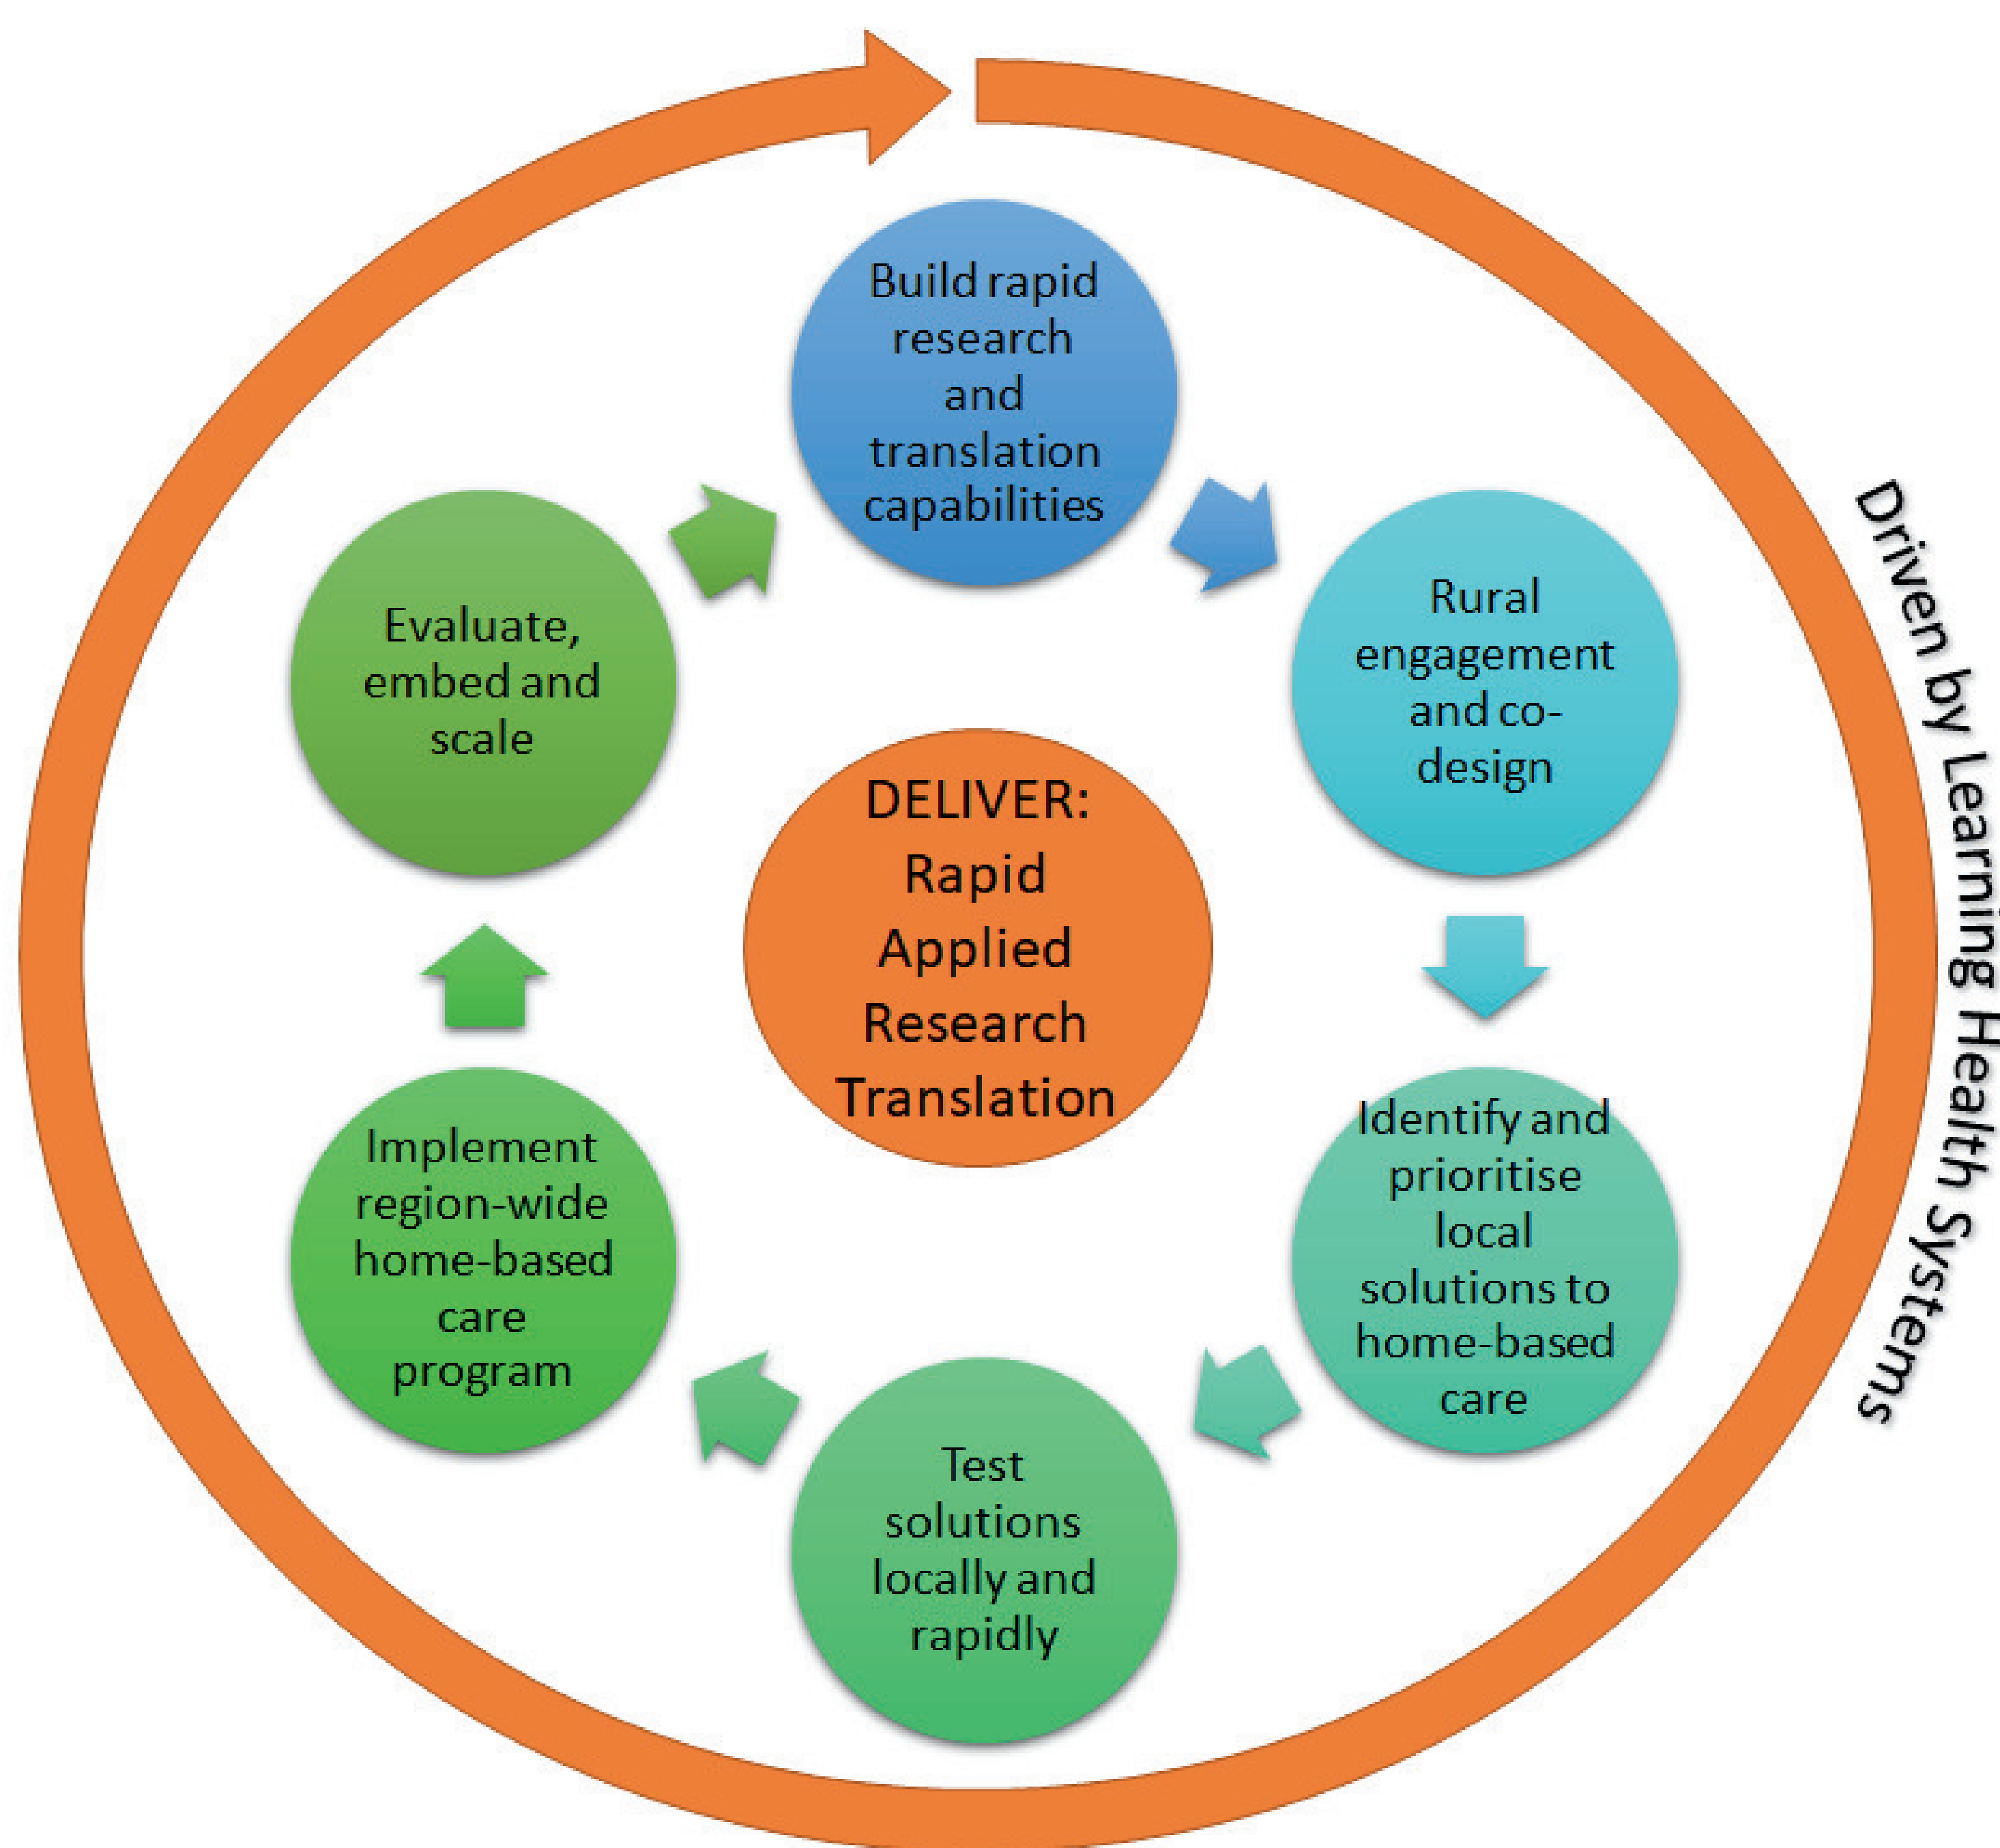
DELIVER: Rapid Applied Research Translation

Build rapid research and translation capabilities

Rural engagement and co-design

Identify and prioritise local solutions to home-based care

Test solutions locally and rapidly

Implement region-wide home-based care program

Evaluate, embed and scale

Driven by Learning Health Systems